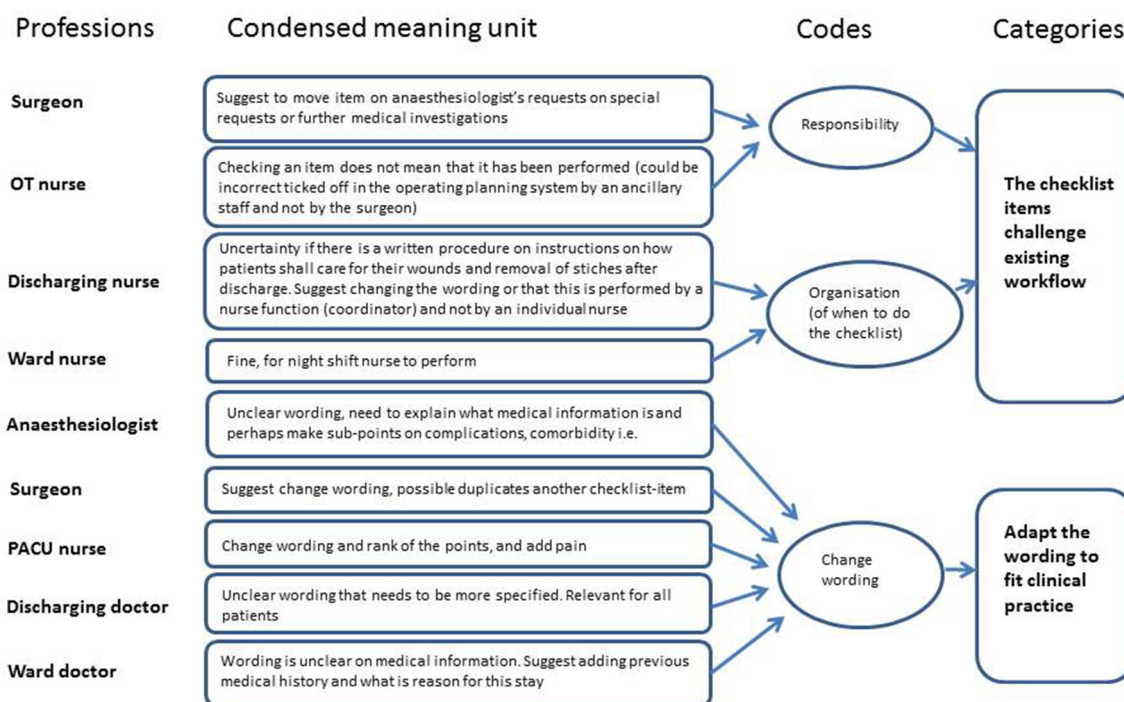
Professions

Condensed meaning unit

Codes

Categories

Surgeon

Suggest to move item on anaesthesiologist's requests on special requests or further medical investigations

OT nurse

Checking an item does not mean that it has been performed (could be incorrect ticked off in the operating planning system by an ancillary staff and not by the surgeon)

Discharging nurse

Uncertainty if there is a written procedure on instructions on how patients shall care for their wounds and removal of stiches after discharge. Suggest changing the wording or that this is performed by a nurse function (coordinator) and not by an individual nurse

Ward nurse

Fine, for night shift nurse to perform

Anaesthesiologist

Unclear wording, need to explain what medical information is and perhaps make sub-points on complications, comorbidity i.e.

Surgeon

Suggest change wording, possible duplicates another checklist-item

PACU nurse

Change wording and rank of the points, and add pain

Discharging doctor

Unclear wording that needs to be more specified. Relevant for all patients

Ward doctor

Wording is unclear on medical information. Suggest adding previous medical history and what is reason for this stay

Responsibility

Organisation (of when to do the checklist)

Change wording

The checklist items challenge existing workflow

Adapt the wording to fit clinical practice